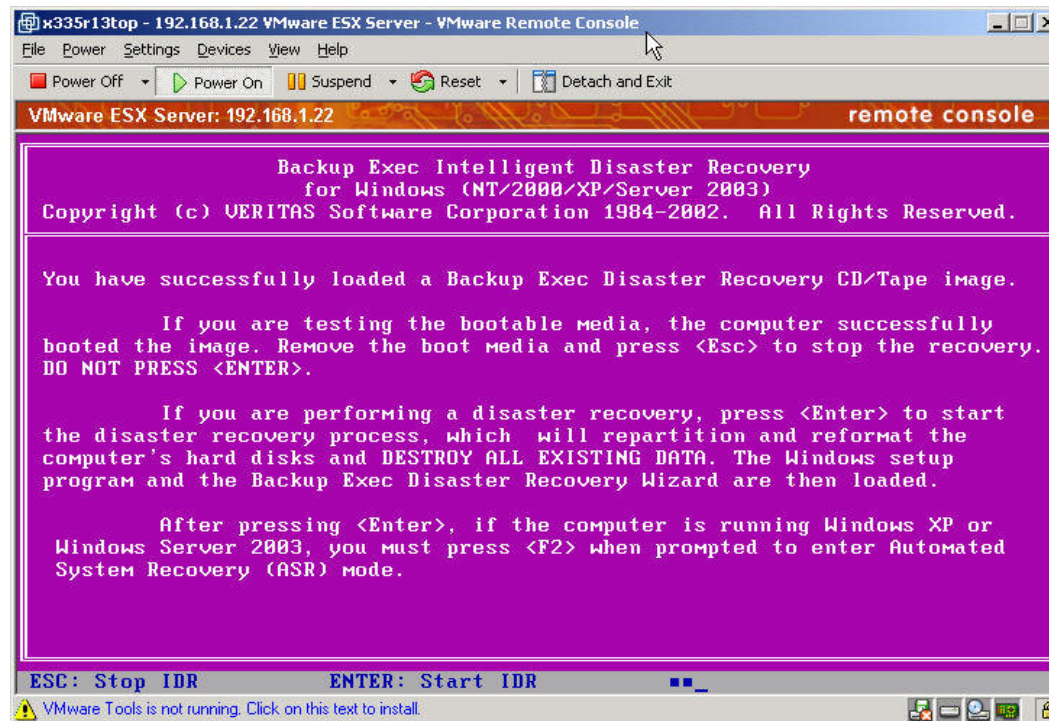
x335r13top - 192.168.1.22 VMware ESX Server - VMware Remote Console

File Power Settings Devices View Help

Power Off Power On Suspend Reset Detach and Exit

VMware ESX Server: 192.168.1.22 remote console

Backup Exec Intelligent Disaster Recovery
for Windows (NT/2000/XP/Server 2003)
Copyright (c) VERITAS Software Corporation 1984-2002. All Rights Reserved.

You have successfully loaded a Backup Exec Disaster Recovery CD/Tape image.

If you are testing the bootable media, the computer successfully booted the image. Remove the boot media and press <Esc> to stop the recovery. DO NOT PRESS <ENTER>.

If you are performing a disaster recovery, press <Enter> to start the disaster recovery process, which will repartition and reformat the computer's hard disks and DESTROY ALL EXISTING DATA. The Windows setup program and the Backup Exec Disaster Recovery Wizard are then loaded.

After pressing <Enter>, if the computer is running Windows XP or Windows Server 2003, you must press <F2> when prompted to enter Automated System Recovery (ASR) mode.

ESC: Stop IDR ENTER: Start IDR

VMware Tools is not running. Click on this text to install.